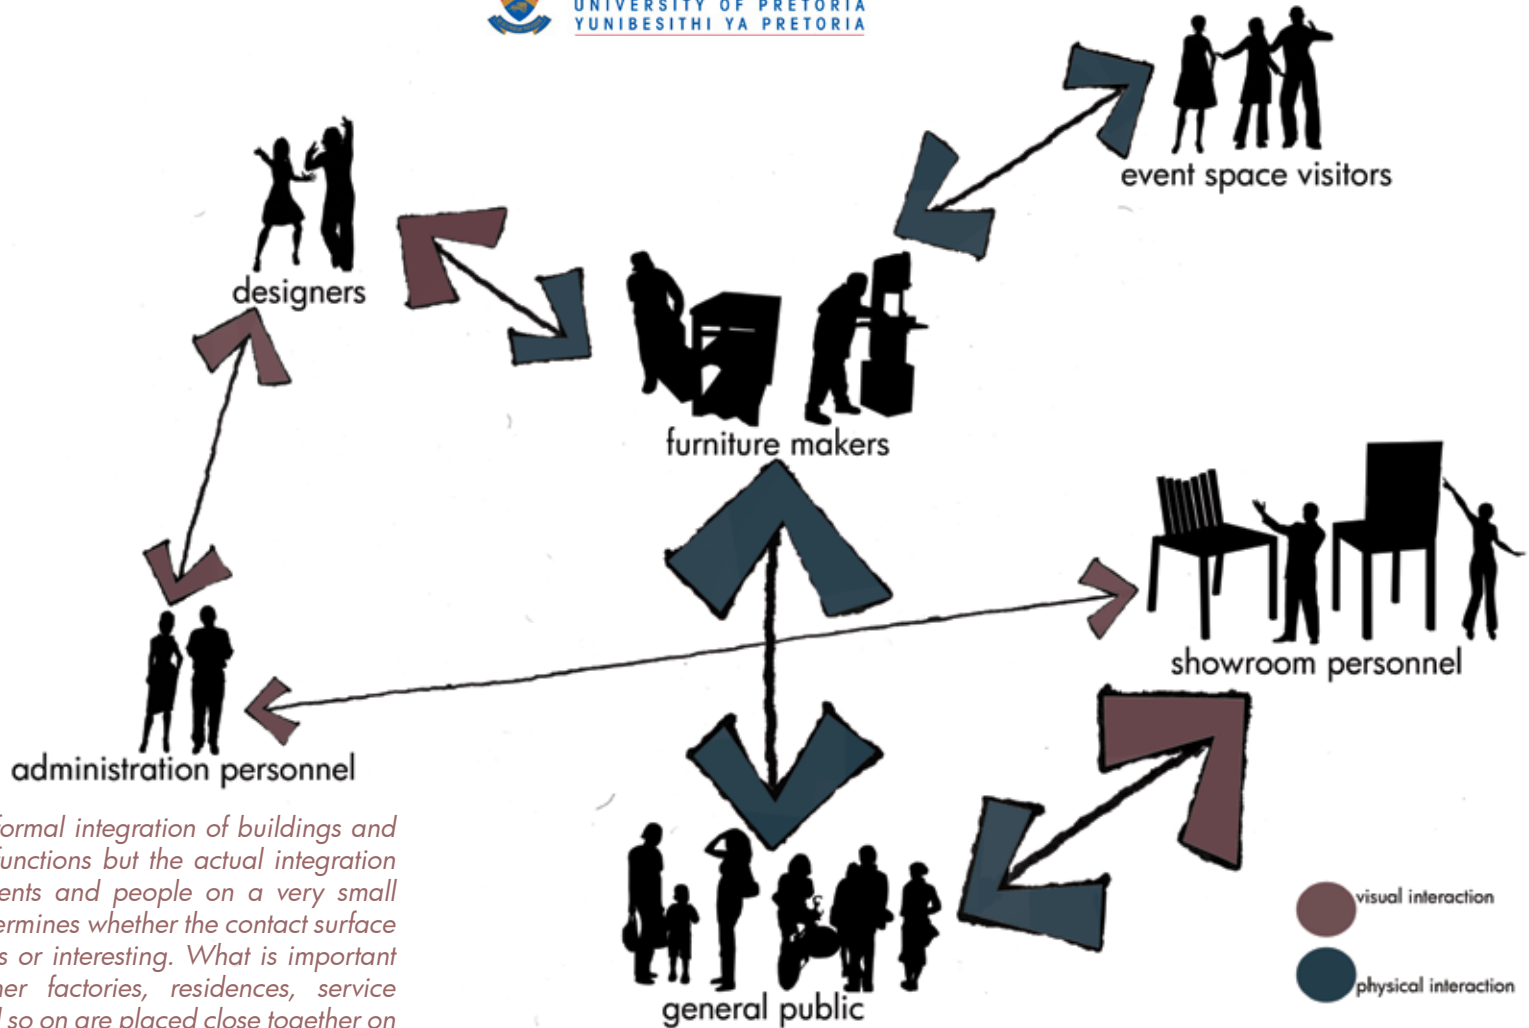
UNIVERSITY OF PRETORIA
YUNIBESITHI YA PRETORIA

event space visitors

designers

furniture makers

showroom personnel

administration personnel

general public

visual interaction

physical interaction

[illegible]ormal integration of buildings and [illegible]unctions but the actual integration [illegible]ents and people on a very small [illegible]ermines whether the contact surface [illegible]s or interesting. What is important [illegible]her factories, residences, service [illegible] so on are placed close together on